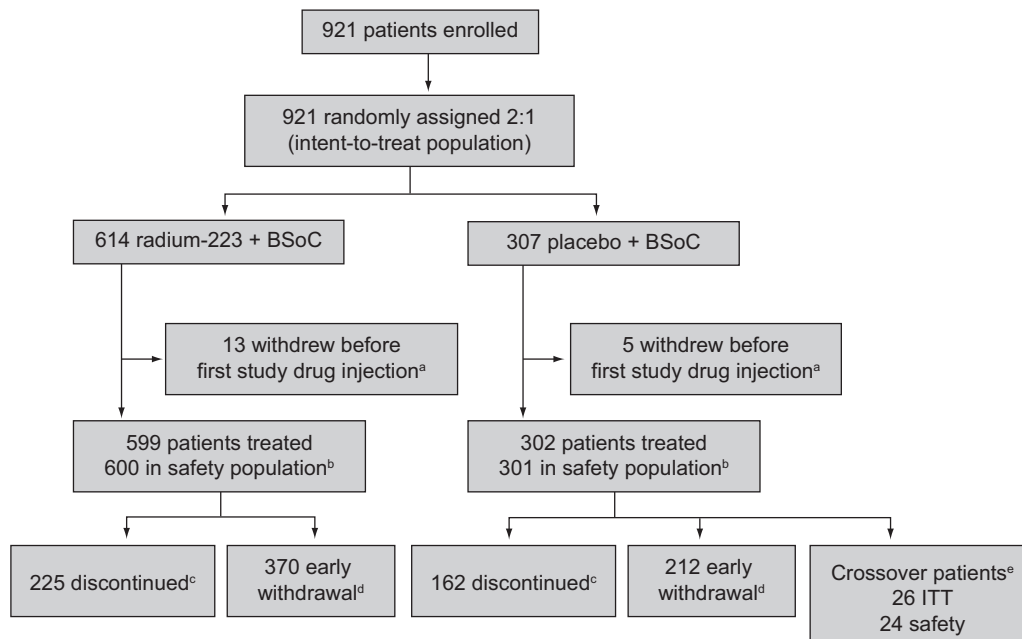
921 patients enrolled

921 randomly assigned 2:1 (intent-to-treat population)

614 radium-223 + BSoC

307 placebo + BSoC

13 withdrew before first study drug injection$^{a}$

5 withdrew before first study drug injection$^{a}$

599 patients treated 600 in safety population$^{b}$

302 patients treated 301 in safety population$^{b}$

225 discontinued$^{c}$

370 early withdrawal$^{d}$

162 discontinued$^{c}$

212 early withdrawal$^{d}$

Crossover patients$^{e}$ 26 ITT 24 safety